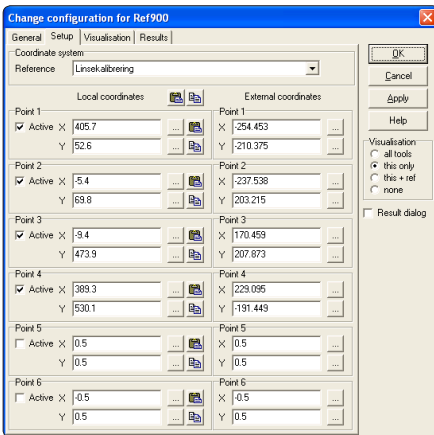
Change configuration for Ref900

General | Setup | Visualisation | Results

Coordinate system
Reference: Linsekalibrering

Local coordinates
External coordinates

Point 1
☑ Active X 405.7 ...
Y 52.6 ...
Point 1
X -254.453 ...
Y -210.375 ...

Point 2
☑ Active X -5.4 ...
Y 69.8 ...
Point 2
X -237.538 ...
Y 203.215 ...

Point 3
☑ Active X -9.4 ...
Y 473.9 ...
Point 3
X 170.459 ...
Y 207.873 ...

Point 4
☑ Active X 389.3 ...
Y 530.1 ...
Point 4
X 229.095 ...
Y -191.449 ...

Point 5
☐ Active X 0.5 ...
Y 0.5 ...
Point 5
X 0.5 ...
Y 0.5 ...

Point 6
☐ Active X -0.5 ...
Y 0.5 ...
Point 6
X -0.5 ...
Y 0.5 ...

OK
Cancel
Apply
Help

Visualisation
○ all tools
● this only
○ this + ref
○ none

☐ Result dialog